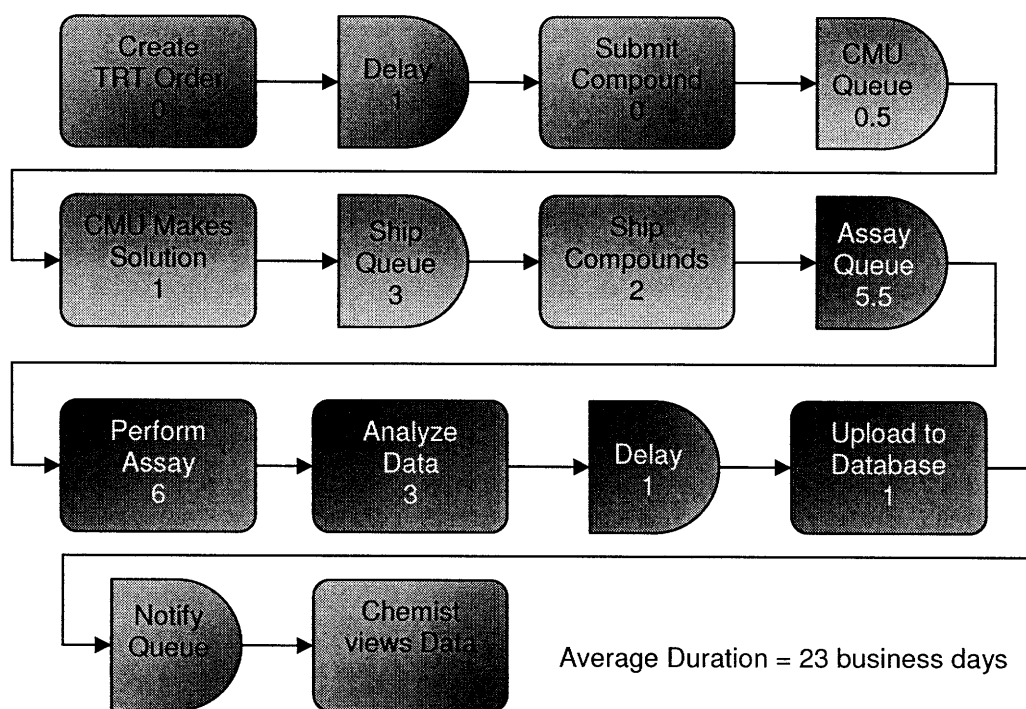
Create TRT Order 0

Delay 1

Submit Compound 0

CMU Queue 0.5

CMU Makes Solution 1

Ship Queue 3

Ship Compounds 2

Assay Queue 5.5

Perform Assay 6

Analyze Data 3

Delay 1

Upload to Database 1

Notify Queue

Chemist views Data

Average Duration = 23 business days